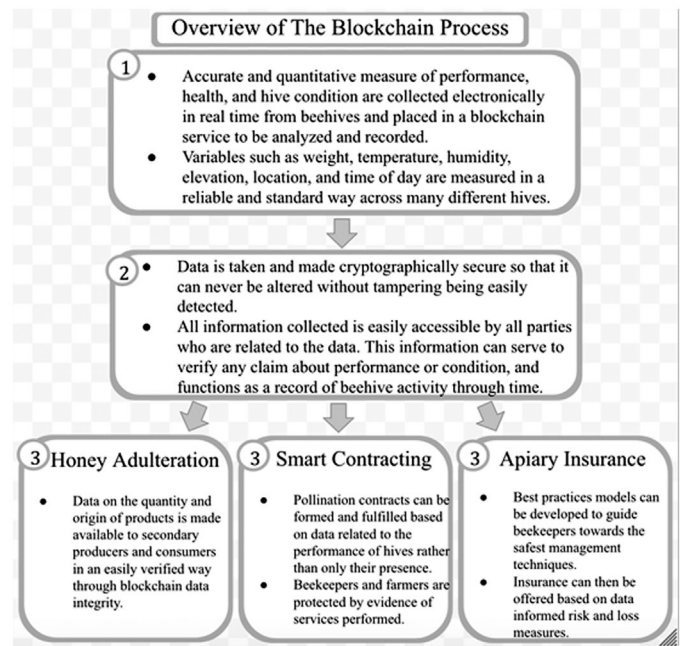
Overview of The Blockchain Process

1

• Accurate and quantitative measure of performance, health, and hive condition are collected electronically in real time from beehives and placed in a blockchain service to be analyzed and recorded.

• Variables such as weight, temperature, humidity, elevation, location, and time of day are measured in a reliable and standard way across many different hives.

2

• Data is taken and made cryptographically secure so that it can never be altered without tampering being easily detected.

• All information collected is easily accessible by all parties who are related to the data. This information can serve to verify any claim about performance or condition, and functions as a record of beehive activity through time.

3 Honey Adulteration

• Data on the quantity and origin of products is made available to secondary producers and consumers in an easily verified way through blockchain data integrity.

3 Smart Contracting

• Pollination contracts can be formed and fulfilled based on data related to the performance of hives rather than only their presence.

• Beekeepers and farmers are protected by evidence of services performed.

3 Apiary Insurance

• Best practices models can be developed to guide beekeepers towards the safest management techniques.

• Insurance can then be offered based on data informed risk and loss measures.